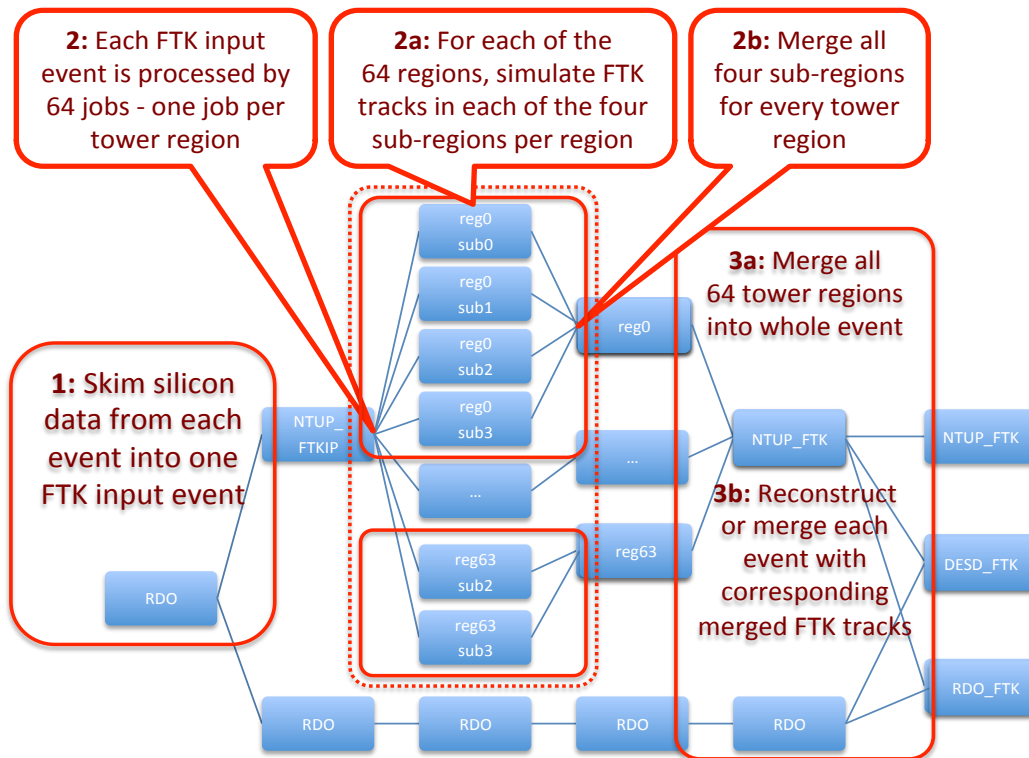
**2:** Each FTK input event is processed by 64 jobs - one job per tower region

**2a:** For each of the 64 regions, simulate FTK tracks in each of the four sub-regions per region

**2b:** Merge all four sub-regions for every tower region

**1:** Skim silicon data from each event into one FTK input event

**3a:** Merge all 64 tower regions into whole event

**3b:** Reconstruct or merge each event with corresponding merged FTK tracks

reg0 sub0

reg0 sub1

reg0 sub2

reg0 sub3

...

reg63 sub2

reg63 sub3

NTUP_ FTKIP

RDO

reg0

...

reg63

NTUP_FTK

NTUP_FTK

DESD_FTK

RDO_FTK

RDO

RDO

RDO

RDO